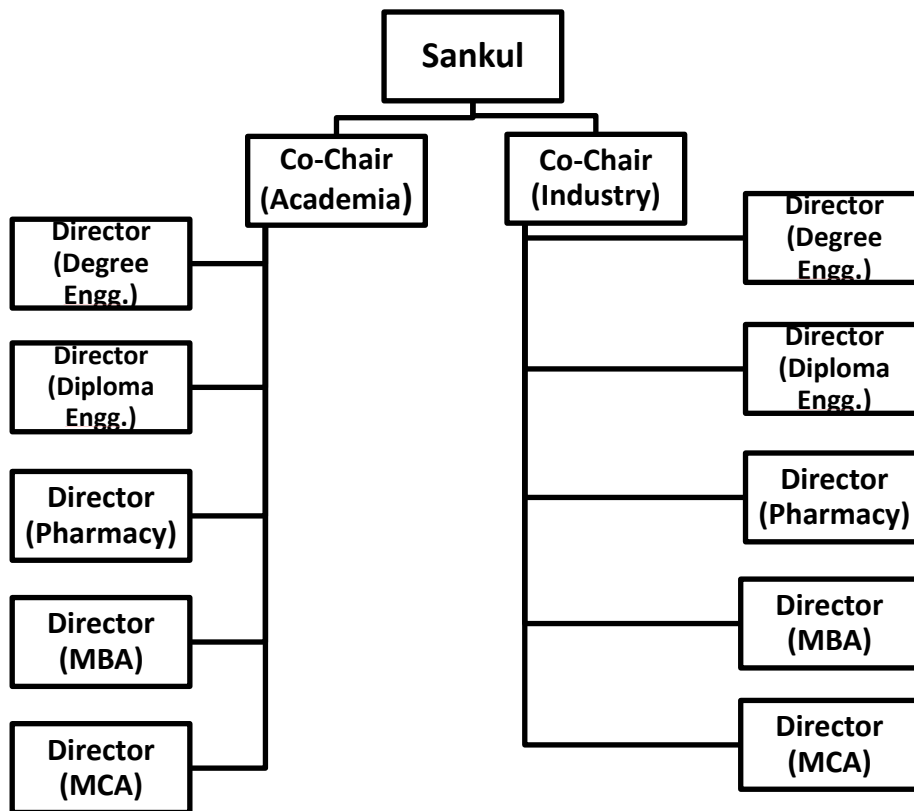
Sankul

Co-Chair (Academia)

Director (Degree Engg.)

Director (Diploma Engg.)

Director (Pharmacy)

Director (MBA)

Director (MCA)

Co-Chair (Industry)

Director (Degree Engg.)

Director (Diploma Engg.)

Director (Pharmacy)

Director (MBA)

Director (MCA)